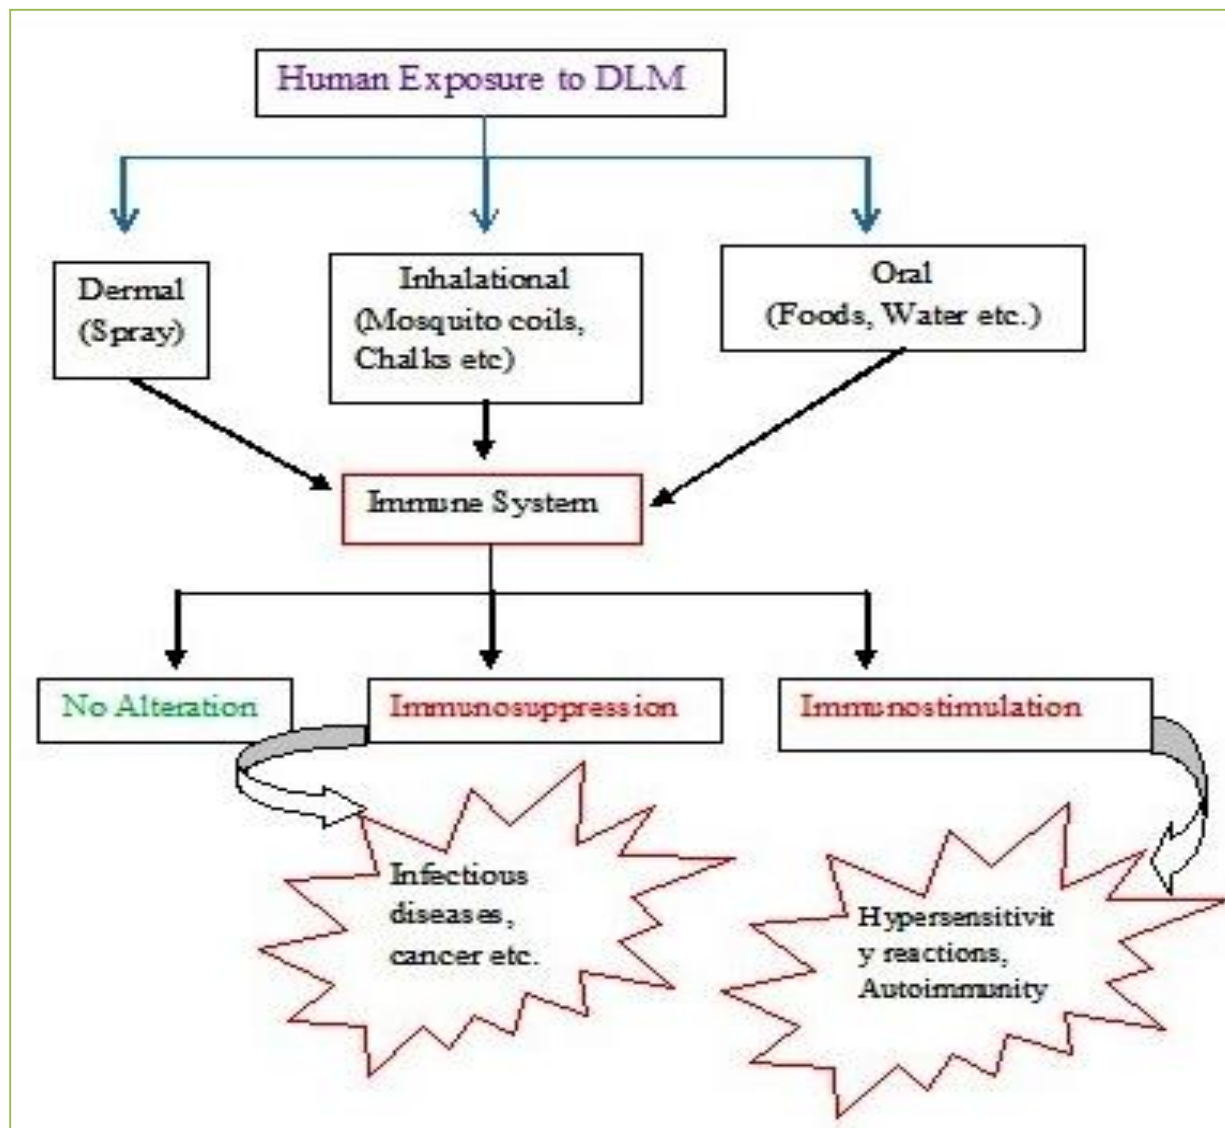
Human Exposure to DLM

Dermal (Spray)

Inhalational (Mosquito coils, Chalks etc)

Oral (Foods, Water etc.)

Immune System

No Alteration

Immunosuppression

Immunostimulation

Infectious diseases, cancer etc.

Hypersensitivity reactions, Autoimmunity